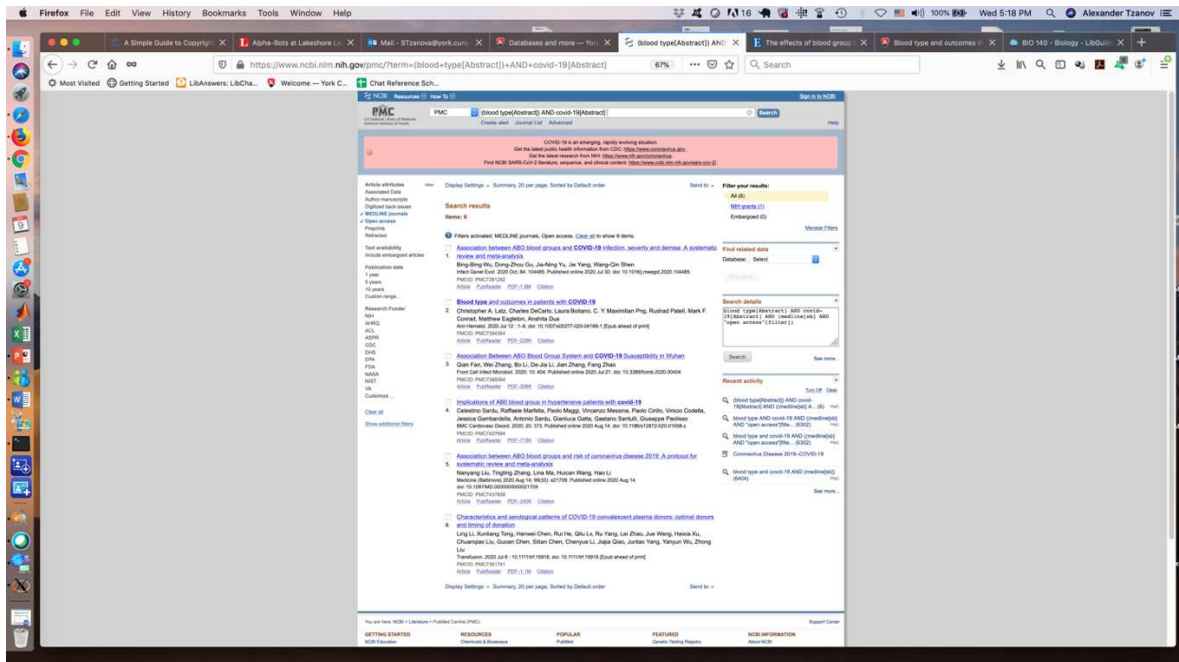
Firefox File Edit View History Bookmarks Tools Window Help

100% Wed 5:18 PM Alexander Tzanov

A Simple Guide to Copyright | Alpha-Sots at Lakeshore | Mail - STzanova@york.cuny | Databases and more — York | (blood type[Abstract]) AND | The effects of blood group | Blood type and outcomes in | BIO 140 - Biology - LibGuide

https://www.ncbi.nlm.nih.gov/pmc/?term=(blood+type[Abstract])+AND+covid-19[Abstract] 67% Search

Most Visited Getting Started LibAnswers: LibCha... Welcome — York C... Chat Reference Sch...

NCBI Resources How To Sign in to NCBI

PMC PMC (blood type[Abstract]) AND covid-19[Abstract] Search
Create alert Journal List Advanced Help

COVID-19 is an emerging, rapidly evolving situation.
Get the latest public health information from CDC: https://www.coronavirus.gov.
Get the latest research from NIH: https://www.nih.gov/coronavirus.
Find NCBI SARS-CoV-2 literature, sequence, and clinical content: https://www.ncbi.nlm.nih.gov/sars-cov-2/.

Article attributes
Associated Data
Author manuscripts
Digitized back issues
✓ MEDLINE journals
✓ Open access
Preprints
Retracted

Text availability
Include embargoed articles

Publication date
1 year
5 years
10 years
Custom range...

Research Funder
NIH
AHRQ
ACL
ASPR
CDC
DHS
EPA
FDA
NASA
NIST
VA
Customize ...

Clear all

Show additional filters

Display Settings: Summary, 20 per page, Sorted by Default order Send to:

Search results
Items: 6

Filters activated: MEDLINE journals, Open access. Clear all to show 9 items.

1. Association between ABO blood groups and COVID-19 infection, severity and demise: A systematic review and meta-analysis
Bing-Bing Wu, Dong-Zhou Gu, Jia-Ning Yu, Jie Yang, Wang-Qin Shen
Infect Genet Evol. 2020 Oct; 84: 104485. Published online 2020 Jul 30. doi: 10.1016/j.meegid.2020.104485
PMCID: PMC7391292
Article PubReader PDF–1.0M Citation

2. Blood type and outcomes in patients with COVID-19
Christopher A. Latz, Charles DeCarlo, Laura Boitano, C. Y. Maximilian Png, Rushad Patell, Mark F. Conrad, Matthew Eagleton, Anahita Dua
Ann Hematol. 2020 Jul 12 : 1–6. doi: 10.1007/s00277-020-04169-1 [Epub ahead of print]
PMCID: PMC7354354
Article PubReader PDF–226K Citation

3. Association Between ABO Blood Group System and COVID-19 Susceptibility in Wuhan
Qian Fan, Wei Zhang, Bo Li, De-Jia Li, Jian Zhang, Fang Zhao
Front Cell Infect Microbiol. 2020; 10: 404. Published online 2020 Jul 21. doi: 10.3389/fcimb.2020.00404
PMCID: PMC7385064
Article PubReader PDF–308K Citation

4. Implications of ABO blood group in hypertensive patients with covid-19
Celestino Sardu, Raffaele Marfella, Paolo Maggi, Vincenzo Messina, Paolo Cirillo, Vincio Codella, Jessica Gambardella, Antonio Sardu, Gianluca Gatta, Gaetano Santulli, Giuseppe Paolisso
BMC Cardiovasc Disord. 2020; 20: 373. Published online 2020 Aug 14. doi: 10.1186/s12872-020-01658-z
PMCID: PMC7427694
Article PubReader PDF–715K Citation

5. Association between ABO blood groups and risk of coronavirus disease 2019: A protocol for systematic review and meta-analysis
Nanyang Liu, Tingting Zhang, Lina Ma, Huican Wang, Hao Li
Medicine (Baltimore) 2020 Aug 14; 99(33): e21709. Published online 2020 Aug 14. doi: 10.1097/MD.0000000000021709
PMCID: PMC7437838
Article PubReader PDF–240K Citation

6. Characteristics and serological patterns of COVID-19 convalescent plasma donors: optimal donors and timing of donation
Ling Li, Xunliang Tong, Hanwei Chen, Rui He, Qiu Lv, Ru Yang, Lei Zhao, Jue Wang, Haixia Xu, Chuanqiao Liu, Guoan Chen, Sitian Chen, Chenyue Li, Jiaja Qiao, Juntao Yang, Yanyun Wu, Zhong Liu
Transfusion. 2020 Jul 6 : 10.1111/trf.15918. doi: 10.1111/trf.15918 [Epub ahead of print]
PMCID: PMC7361741
Article PubReader PDF–1.1M Citation

Display Settings: Summary, 20 per page, Sorted by Default order Send to:

Filter your results:
All (6)
NIH grants (1)
Embargoed (0)
Manage Filters

Find related data
Database: Select
Find items

Search details
(blood type[Abstract]) AND covid-19[Abstract] AND (medline[sb] AND "open access"[filter])

Search See more...

Recent activity
Turn Off Clear
(blood type[Abstract]) AND covid-19[Abstract] AND (medline[sb] A... (6) PMC
blood type AND covid-19 AND (medline[sb] AND "open access"[filte... (6302) PMC
blood type and covid-19 AND (medline[sb] AND "open access"[filte... (6302) PMC
Coronavirus Disease 2019--COVID-19
blood type and covid-19 AND (medline[sb]) (6404) PMC
See more...

You are here: NCBI > Literature > PubMed Central (PMC) Support Center

GETTING STARTED NCBI Education
RESOURCES Chemicals & Bioassays
POPULAR PubMed
FEATURED Genetic Testing Registry
NCBI INFORMATION About NCBI